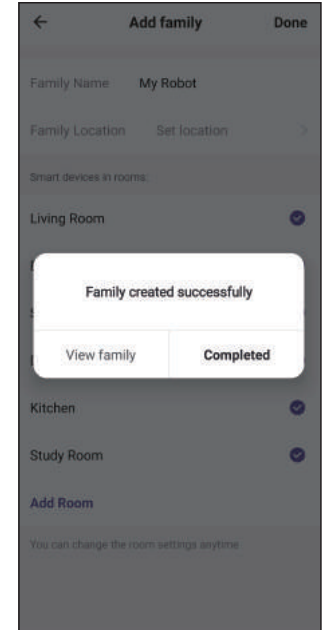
←
Add family
Done

Family Name My Robot

Family Location Set location >

Smart devices in rooms:

Living Room

Family created successfully

View family
Completed

Kitchen

Study Room

Add Room

You can change the room settings anytime